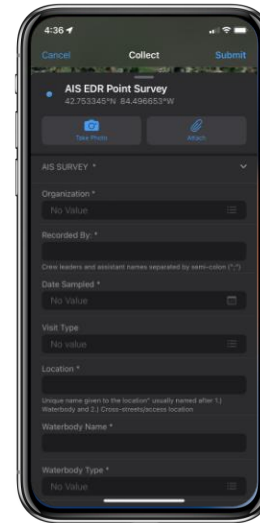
4:36

Cancel
Collect
Submit

AIS EDR Point Survey
42.753345°N 84.496653°W

Take Photo
Attach

AIS SURVEY *

Organization *
No Value

Recorded By: *

Crew leaders and assistant names separated by semi-colon (";")

Date Sampled *
No Value

Visit Type
No value

Location *

Unique name given to the location* usually named after 1.) Waterbody and 2.) Cross-streets/access location

Waterbody Name *

Waterbody Type *
No Value